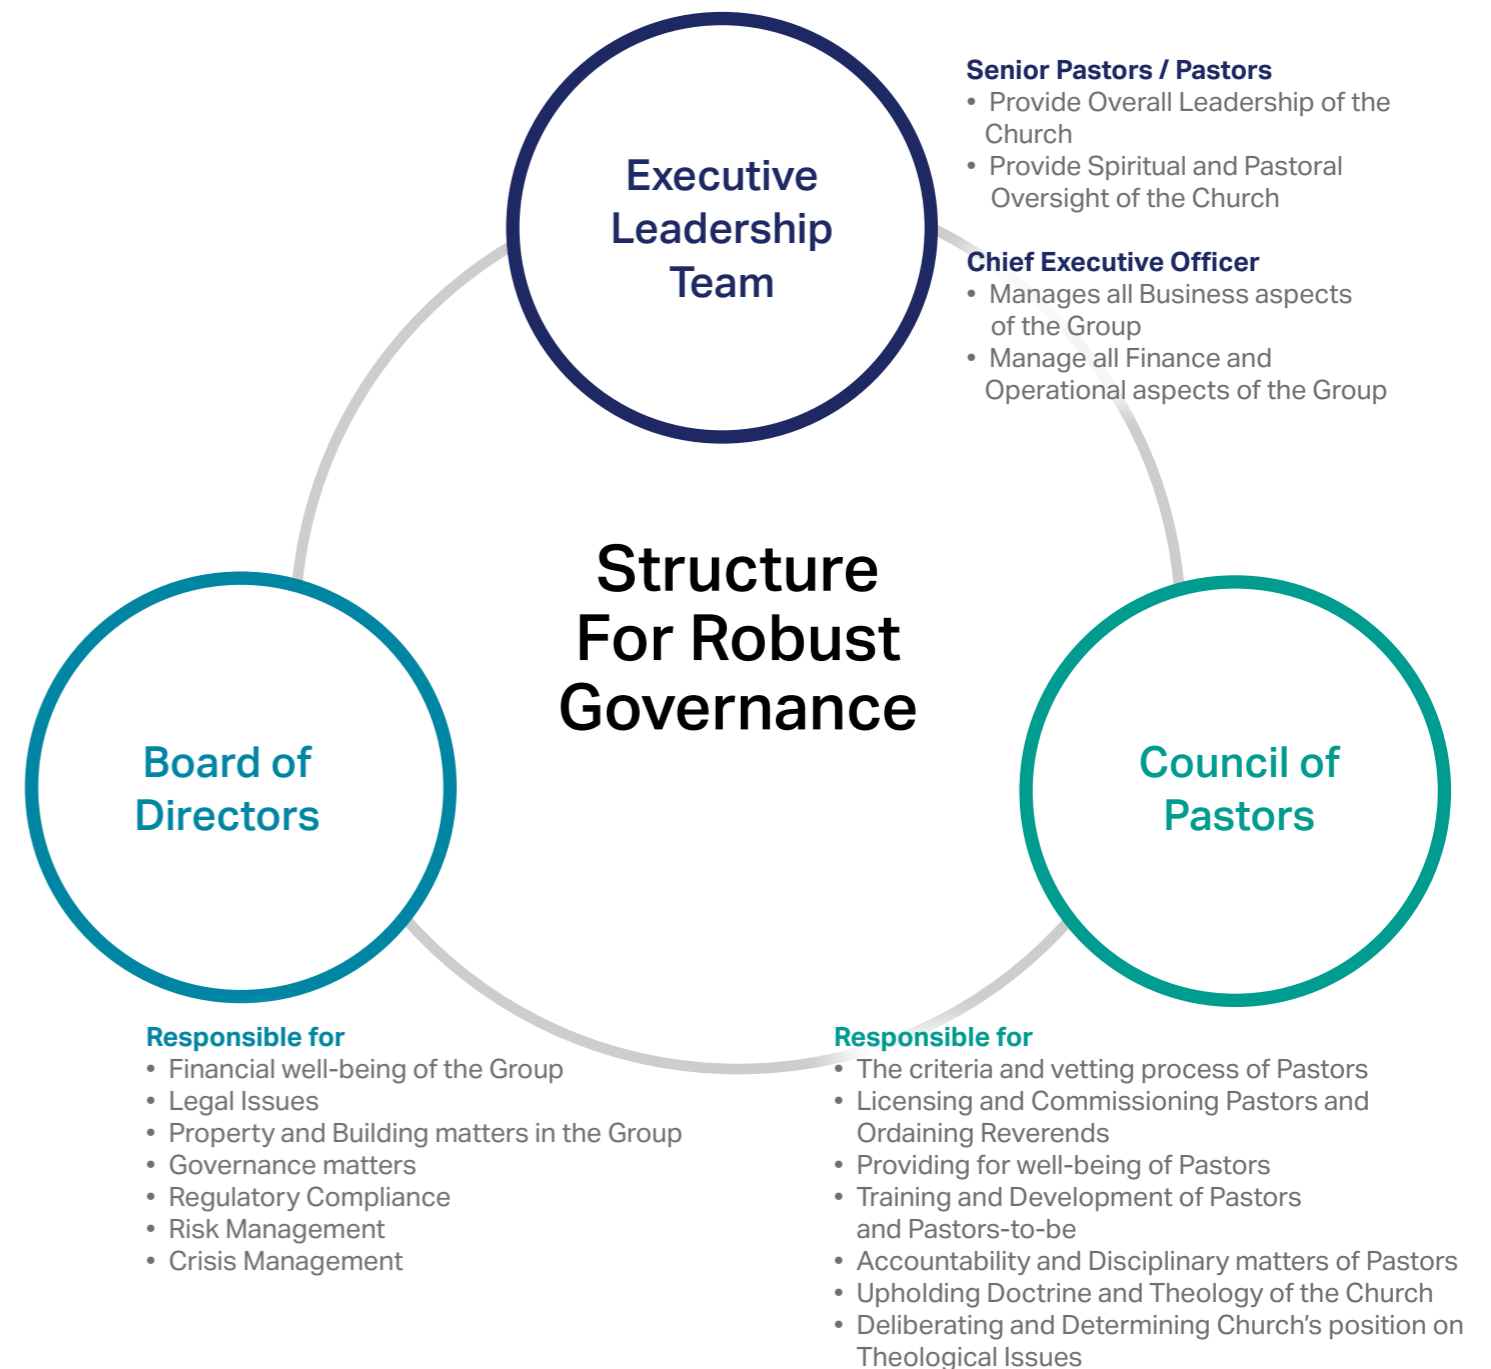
Executive Leadership Team

Senior Pastors / Pastors
• Provide Overall Leadership of the Church
• Provide Spiritual and Pastoral Oversight of the Church

Chief Executive Officer
• Manages all Business aspects of the Group
• Manage all Finance and Operational aspects of the Group

Structure For Robust Governance

Board of Directors

Council of Pastors

Responsible for
• Financial well-being of the Group
• Legal Issues
• Property and Building matters in the Group
• Governance matters
• Regulatory Compliance
• Risk Management
• Crisis Management

Responsible for
• The criteria and vetting process of Pastors
• Licensing and Commissioning Pastors and Ordaining Reverends
• Providing for well-being of Pastors
• Training and Development of Pastors and Pastors-to-be
• Accountability and Disciplinary matters of Pastors
• Upholding Doctrine and Theology of the Church
• Deliberating and Determining Church's position on Theological Issues